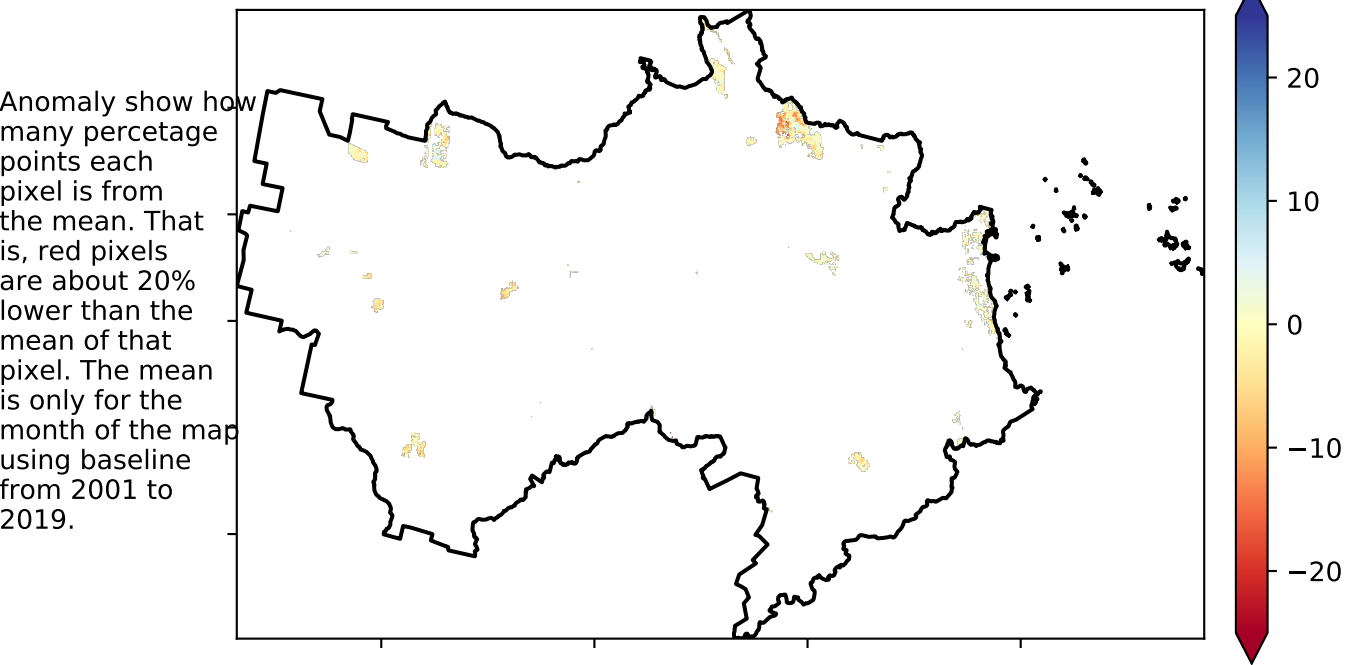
Anomaly show how many percetage points each pixel is from the mean. That is, red pixels are about 20% lower than the mean of that pixel. The mean is only for the month of the map using baseline from 2001 to 2019.

20
10
0
−10
−20